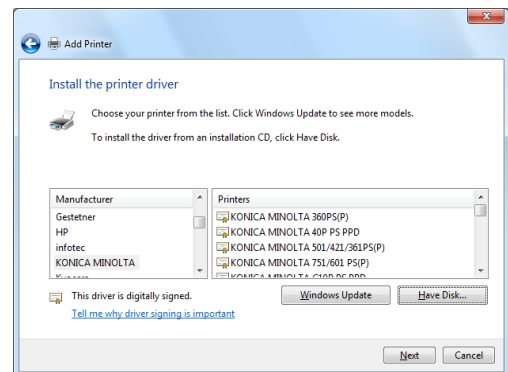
Add Printer

Install the printer driver

Choose your printer from the list. Click Windows Update to see more models.

To install the driver from an installation CD, click Have Disk.

| Manufacturer |
|---|
| Gestetner |
| HP |
| infotec |
| KONICA MINOLTA |
| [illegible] |

| Printers |
|---|
| KONICA MINOLTA 360PS(P) |
| KONICA MINOLTA 40P PS PPD |
| KONICA MINOLTA 501/421/361PS(P) |
| KONICA MINOLTA 751/601 PS(P) |
| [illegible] |

This driver is digitally signed.

Tell me why driver signing is important

Windows Update

Have Disk...

Next

Cancel